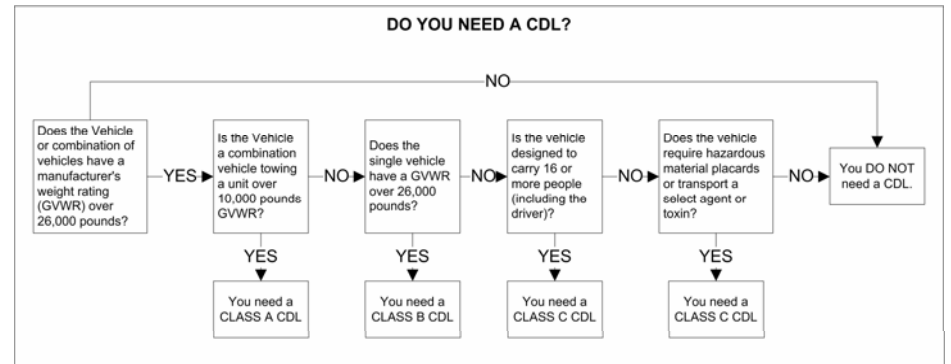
DO YOU NEED A CDL?

NO

Does the Vehicle or combination of vehicles have a manufacturer's weight rating (GVWR) over 26,000 pounds?

YES

Is the Vehicle a combination vehicle towing a unit over 10,000 pounds GVWR?

NO

Does the single vehicle have a GVWR over 26,000 pounds?

NO

Is the vehicle designed to carry 16 or more people (including the driver)?

NO

Does the vehicle require hazardous material placards or transport a select agent or toxin?

NO

You DO NOT need a CDL.

YES

You need a CLASS A CDL

YES

You need a CLASS B CDL

YES

You need a CLASS C CDL

YES

You need a CLASS C CDL